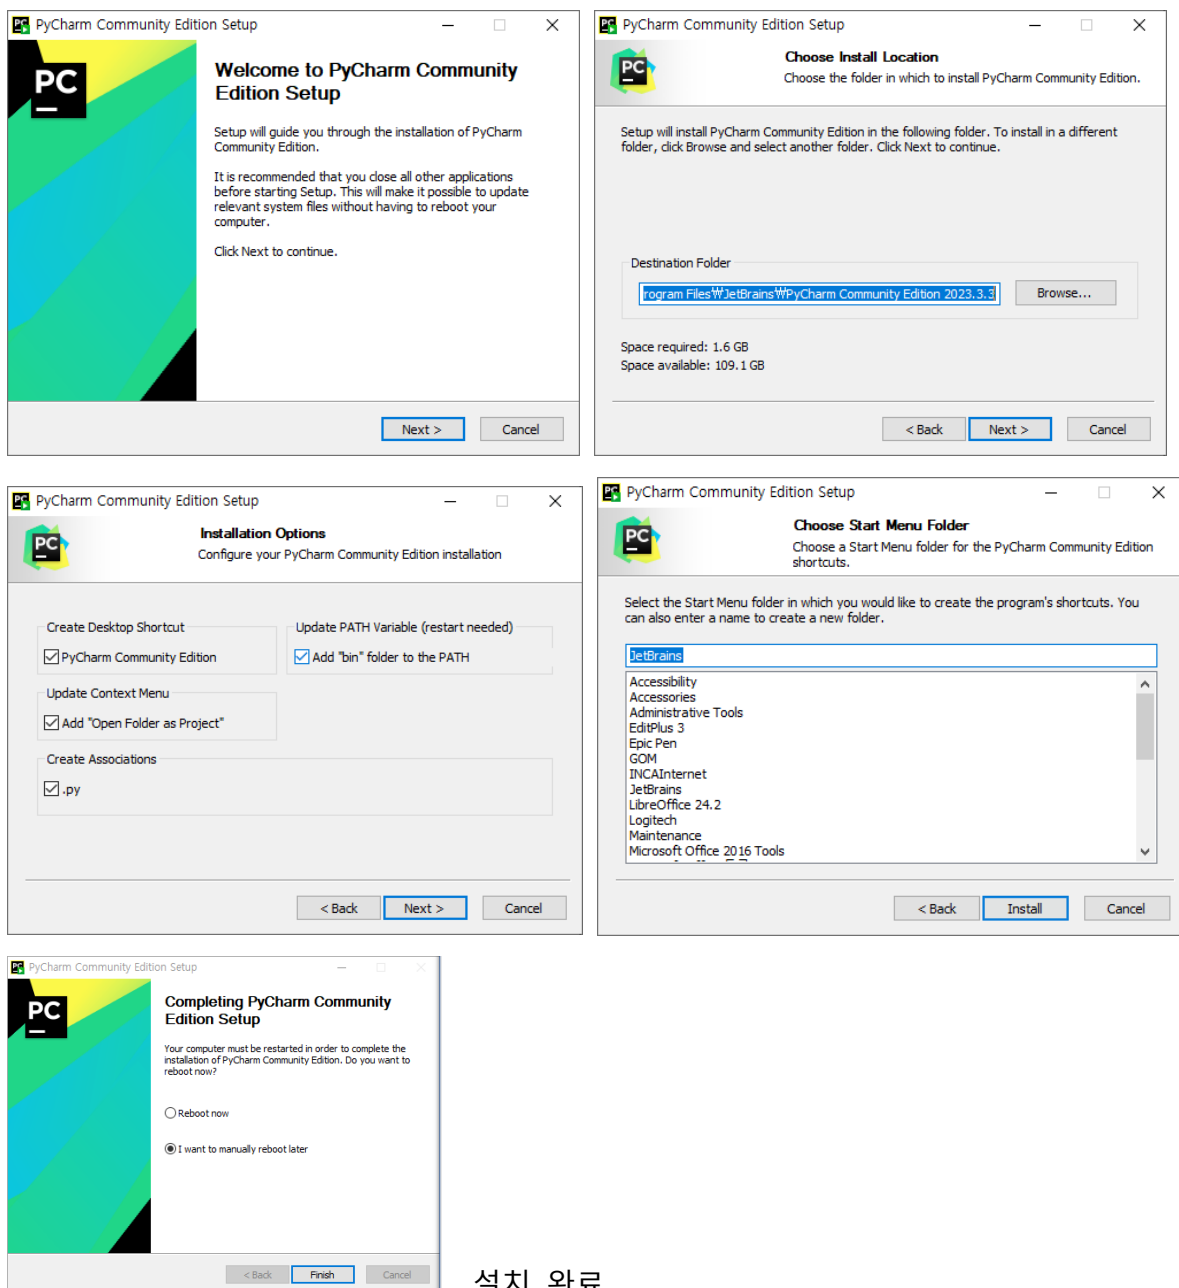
PC PyCharm Community Edition Setup

PC

Welcome to PyCharm Community Edition Setup

Setup will guide you through the installation of PyCharm Community Edition.

It is recommended that you close all other applications before starting Setup. This will make it possible to update relevant system files without having to reboot your computer.

Click Next to continue.

Next > Cancel

PC PyCharm Community Edition Setup

PC

Choose Install Location

Choose the folder in which to install PyCharm Community Edition.

Setup will install PyCharm Community Edition in the following folder. To install in a different folder, click Browse and select another folder. Click Next to continue.

Destination Folder

rogram Files₩JetBrains₩PyCharm Community Edition 2023.3.3

Browse...

Space required: 1.6 GB

Space available: 109.1 GB

< Back Next > Cancel

PC PyCharm Community Edition Setup

PC

Installation Options

Configure your PyCharm Community Edition installation

Create Desktop Shortcut

PyCharm Community Edition

Update PATH Variable (restart needed)

Add "bin" folder to the PATH

Update Context Menu

Add "Open Folder as Project"

Create Associations

.py

< Back Next > Cancel

PC PyCharm Community Edition Setup

PC

Choose Start Menu Folder

Choose a Start Menu folder for the PyCharm Community Edition shortcuts.

Select the Start Menu folder in which you would like to create the program's shortcuts. You can also enter a name to create a new folder.

JetBrains

Accessibility
Accessories
Administrative Tools
EditPlus 3
Epic Pen
GOM
INCAInternet
JetBrains
LibreOffice 24.2
Logitech
Maintenance
Microsoft Office 2016 Tools

< Back Install Cancel

PC PyCharm Community Edition Setup

PC

Completing PyCharm Community Edition Setup

Your computer must be restarted in order to complete the installation of PyCharm Community Edition. Do you want to reboot now?

Reboot now

I want to manually reboot later

< Back Finish Cancel

설치 완료